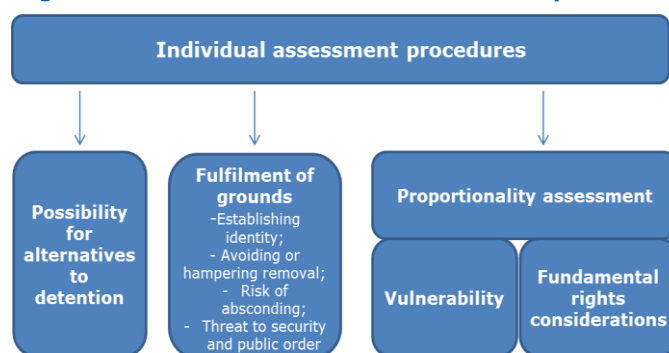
Individual assessment procedures

Possibility for alternatives to detention

Fulfilment of grounds
-Establishing identity;
- Avoiding or hampering removal;
- Risk of absconding;
- Threat to security and public order

Proportionality assessment

Vulnerability

Fundamental rights considerations